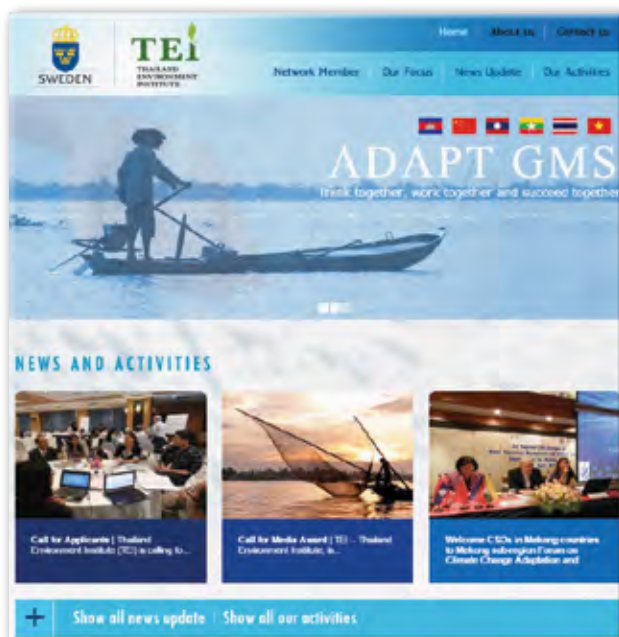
SWEDEN

TEi
THAILAND ENVIRONMENT INSTITUTE

Home About us Contact us

Network Member Our Focus News Update Our Activities

ADAPT GMS
think together, work together and succeed together

NEWS AND ACTIVITIES

Call for Applicants | Thailand Environment Institute (TEI) is calling fo...

Call for Media Award | TEI – Thailand Environment Institute, is...

Welcome CSOs in Mekong countries to Mekong subregion Forum on Climate Change Adaptation and

+ Show all news update | Show all our activities